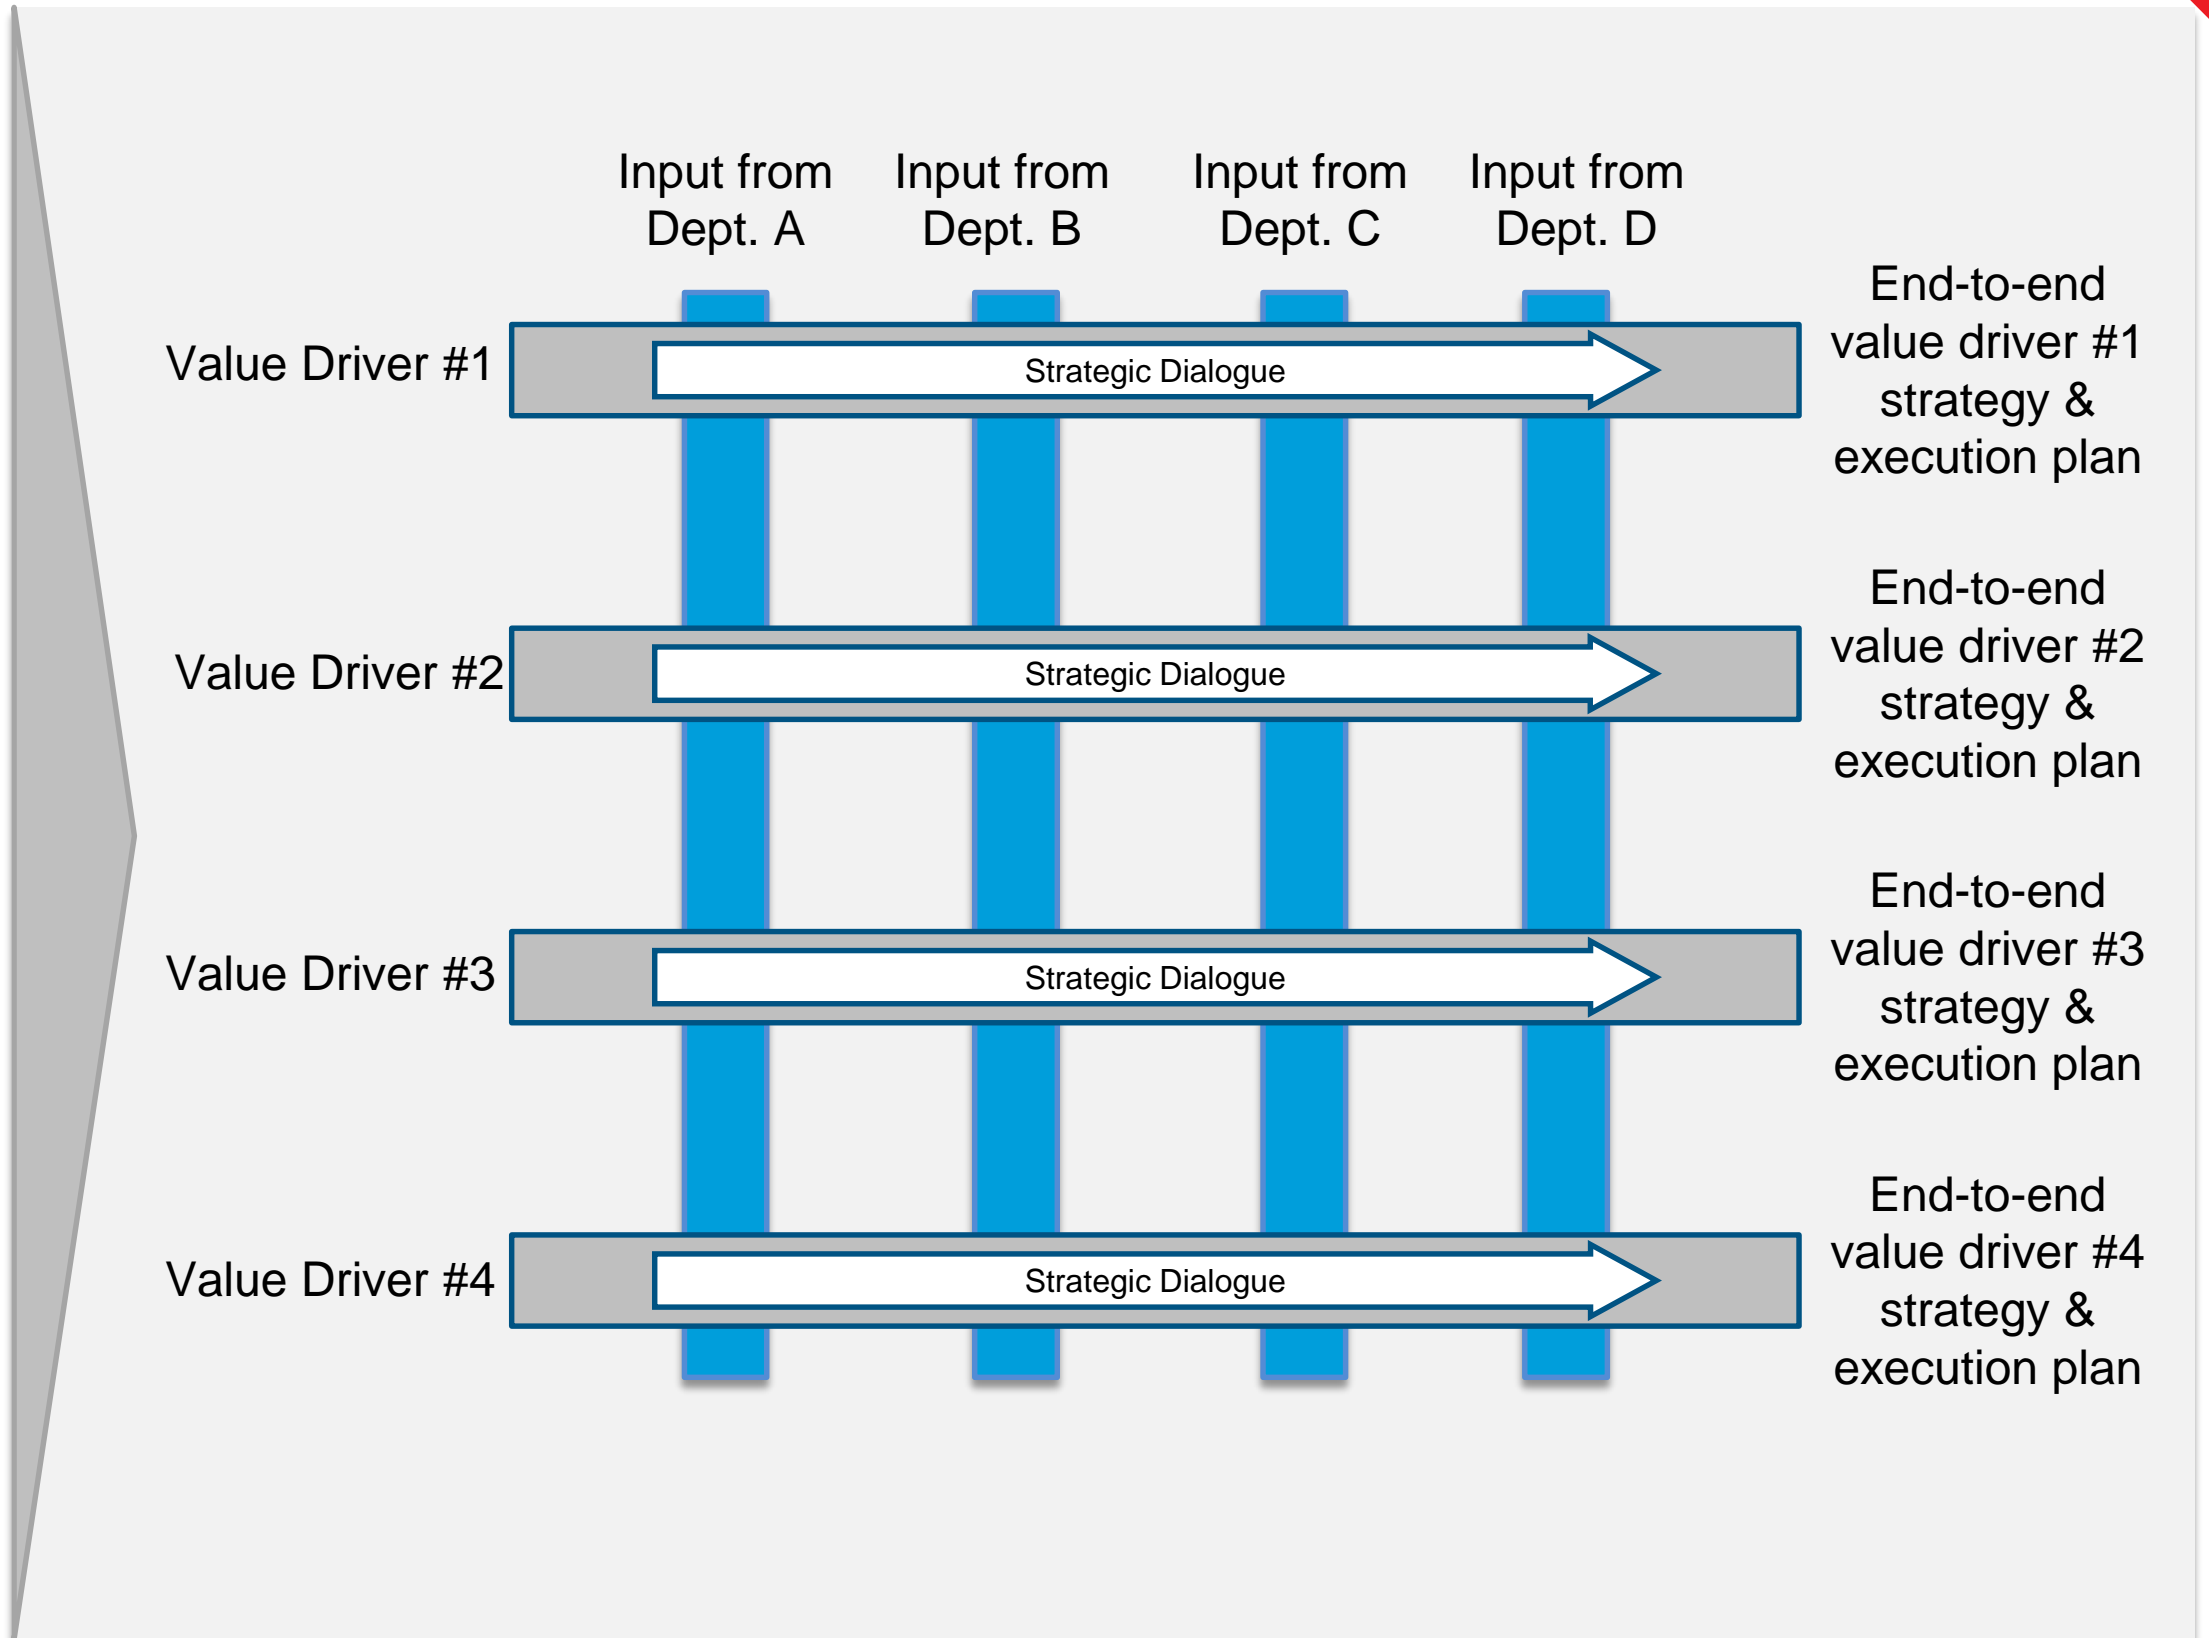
Input from Dept. A

Input from Dept. B

Input from Dept. C

Input from Dept. D

Value Driver #1

Strategic Dialogue

End-to-end value driver #1 strategy & execution plan

Value Driver #2

Strategic Dialogue

End-to-end value driver #2 strategy & execution plan

Value Driver #3

Strategic Dialogue

End-to-end value driver #3 strategy & execution plan

Value Driver #4

Strategic Dialogue

End-to-end value driver #4 strategy & execution plan